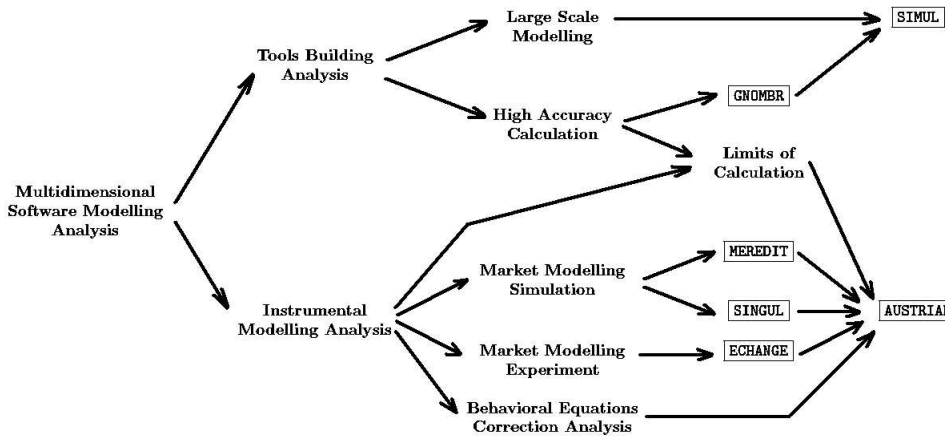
Multidimensional Software Modelling Analysis

Tools Building Analysis

Large Scale Modelling

SIMUL

High Accuracy Calculation

GNOMBR

Limits of Calculation

Instrumental Modelling Analysis

Market Modelling Simulation

MEREDIT

SINGUL

AUSTRIAN

Market Modelling Experiment

ECHANGE

Behavioral Equations Correction Analysis